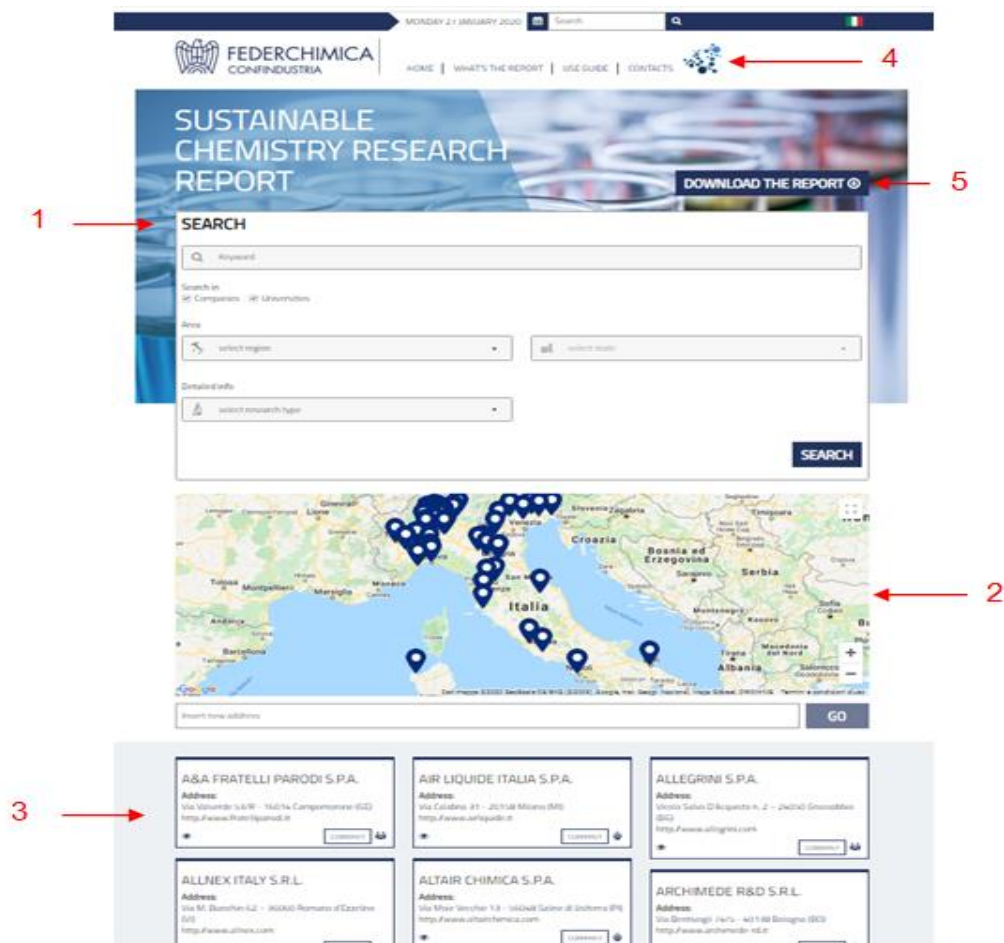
MONDAY 21 JANUARY 2020 Search

FEDERCHIMICA CONFINDUSTRIA

HOME | WHAT'S THE REPORT | USE GUIDE | CONTACTS

4

SUSTAINABLE CHEMISTRY RESEARCH REPORT

DOWNLOAD THE REPORT

5

1

SEARCH

Keyword

Search in
Companies Universities

Area

select region

select town

Detailed info

select research type

SEARCH

Croazia
Bosnia ed Erzegovina
Serbia
Italia
Albania
Barcellona

2

Insert new address

GO

3

A&A FRATELLI PARODI S.P.A.
Address:
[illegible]
COMPANY

AIR LIQUIDE ITALIA S.P.A.
Address:
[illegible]
COMPANY

ALLEGRINI S.P.A.
Address:
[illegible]
COMPANY

ALLNEX ITALY S.R.L.
Address:
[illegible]

ALTAIR CHIMICA S.P.A.
Address:
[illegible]
COMPANY

ARCHIMEDE R&D S.R.L.
Address:
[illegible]